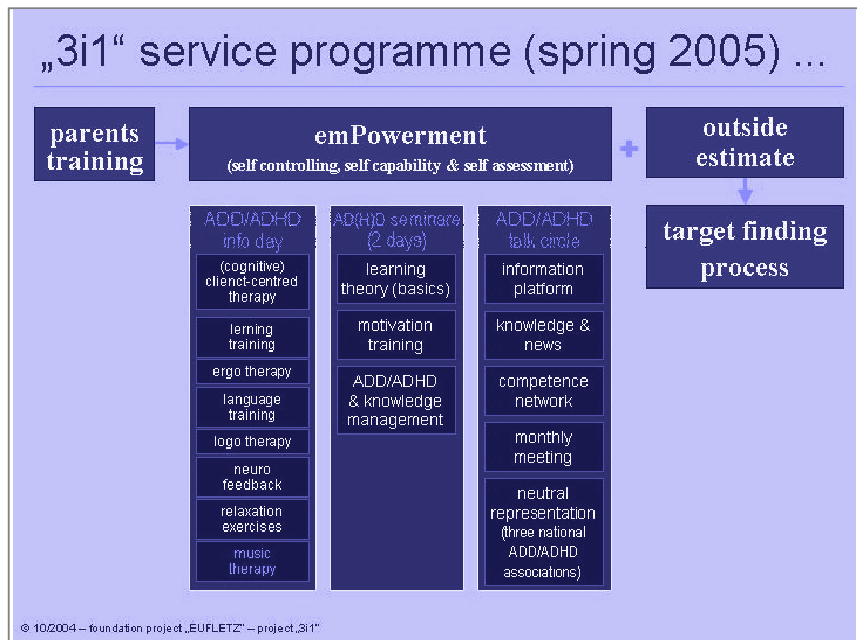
„3i1“ service programme (spring 2005) ...

parents training

emPowerment
(self controlling, self capability & self assessment)

+

outside estimate

target finding process

ADD/ADHD info day

(cognitive) clienct-centred therapy

lerning training

ergo therapy

language training

logo therapy

neuro feedback

relaxation exercises

music therapy

AD(H)D seminare (2 days)

learning theory (basics)

motivation training

ADD/ADHD & knowledge management

ADD/ADHD talk circle

information platform

knowledge & news

competence network

monthly meeting

neutral representation (three national ADD/ADHD associations)

© 10/2004 – foundation project „EUFLETZ“ – project „3i1“